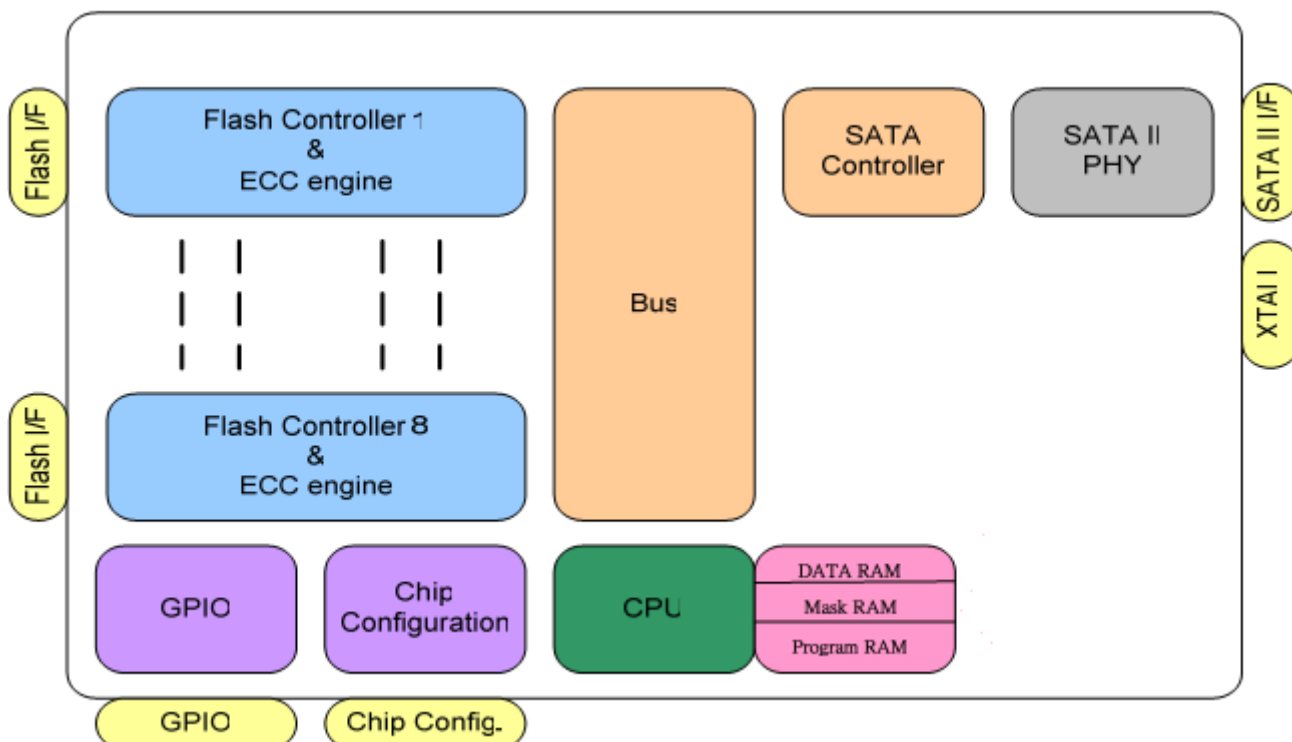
Flash I/F

Flash Controller 1
&
ECC engine

Bus

SATA
Controller

SATA II
PHY

SATA II I/F

XTAL I

Flash I/F

Flash Controller 8
&
ECC engine

GPIO

Chip
Configuration

CPU

DATA RAM
Mask RAM
Program RAM

GPIO

Chip Config.